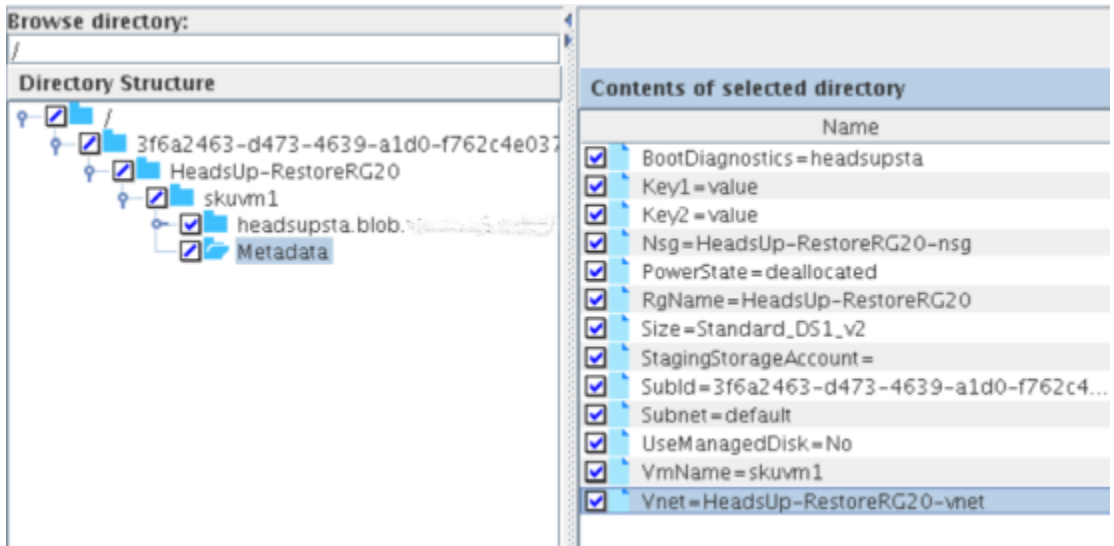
Browse directory:
/

Directory Structure

/
3f6a2463-d473-4639-a1d0-f762c4e037
HeadsUp-RestoreRG20
skuvm1
headsupsta.blob.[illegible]
Metadata

Contents of selected directory

| Name |
|---|
| BootDiagnostics=headsupsta |
| Key1=value |
| Key2=value |
| Nsg=HeadsUp-RestoreRG20-nsg |
| PowerState=deallocated |
| RgName=HeadsUp-RestoreRG20 |
| Size=Standard_DS1_v2 |
| StagingStorageAccount= |
| SubId=3f6a2463-d473-4639-a1d0-f762c4... |
| Subnet=default |
| UseManagedDisk=No |
| VmName=skuvm1 |
| Vnet=HeadsUp-RestoreRG20-vnet |